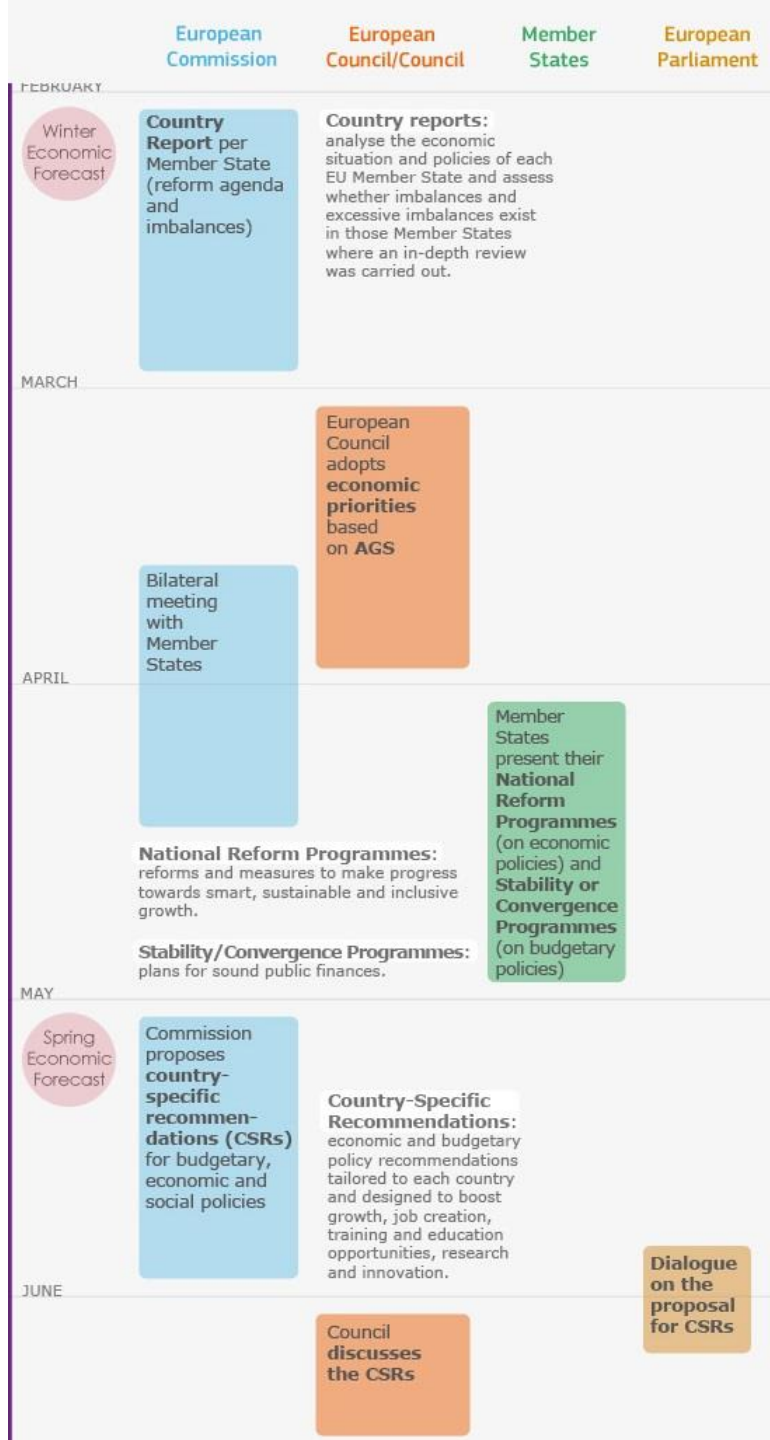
European Commission

European Council/Council

Member States

European Parliament

FEBRUARY

Winter Economic Forecast

Country Report per Member State (reform agenda and imbalances)

Country reports: analyse the economic situation and policies of each EU Member State and assess whether imbalances and excessive imbalances exist in those Member States where an in-depth review was carried out.

MARCH

European Council adopts economic priorities based on AGS

Bilateral meeting with Member States

APRIL

Member States present their National Reform Programmes (on economic policies) and Stability or Convergence Programmes (on budgetary policies)

National Reform Programmes: reforms and measures to make progress towards smart, sustainable and inclusive growth.

Stability/Convergence Programmes: plans for sound public finances.

MAY

Spring Economic Forecast

Commission proposes country-specific recommendations (CSRs) for budgetary, economic and social policies

Country-Specific Recommendations: economic and budgetary policy recommendations tailored to each country and designed to boost growth, job creation, training and education opportunities, research and innovation.

Dialogue on the proposal for CSRs

JUNE

Council discusses the CSRs